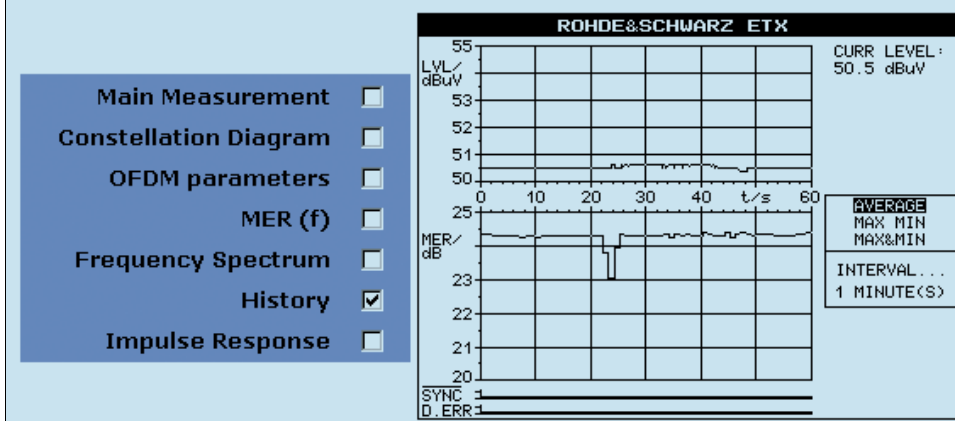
Main Measurement
Constellation Diagram
OFDM parameters
MER (f)
Frequency Spectrum
History
Impulse Response

ROHDE&SCHWARZ ETX

CURR LEVEL:
50.5 dBuV

LVL/
dBuV

55
53
52
51
50

0 10 20 30 40 t/s 60

MER/
dB

25
23
22
21
20

SYNC
D.ERR

AVERAGE
MAX MIN
MAX&MIN

INTERVAL...
1 MINUTE(S)